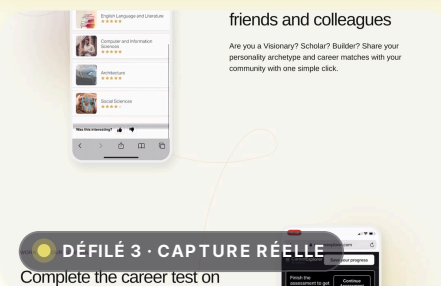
English Language and Literature
★★★★★

Computer and Information Sciences
★★★★★

Architecture
★★★★★

Social Sciences
★★★★☆

Was this interesting?

friends and colleagues

Are you a Visionary? Scholar? Builder? Share your personality archetype and career matches with your community with one simple click.

DÉFILÉ 3 · CAPTURE RÉELLE

Complete the career test on

See your progress

Finish the assessment to get

Continue